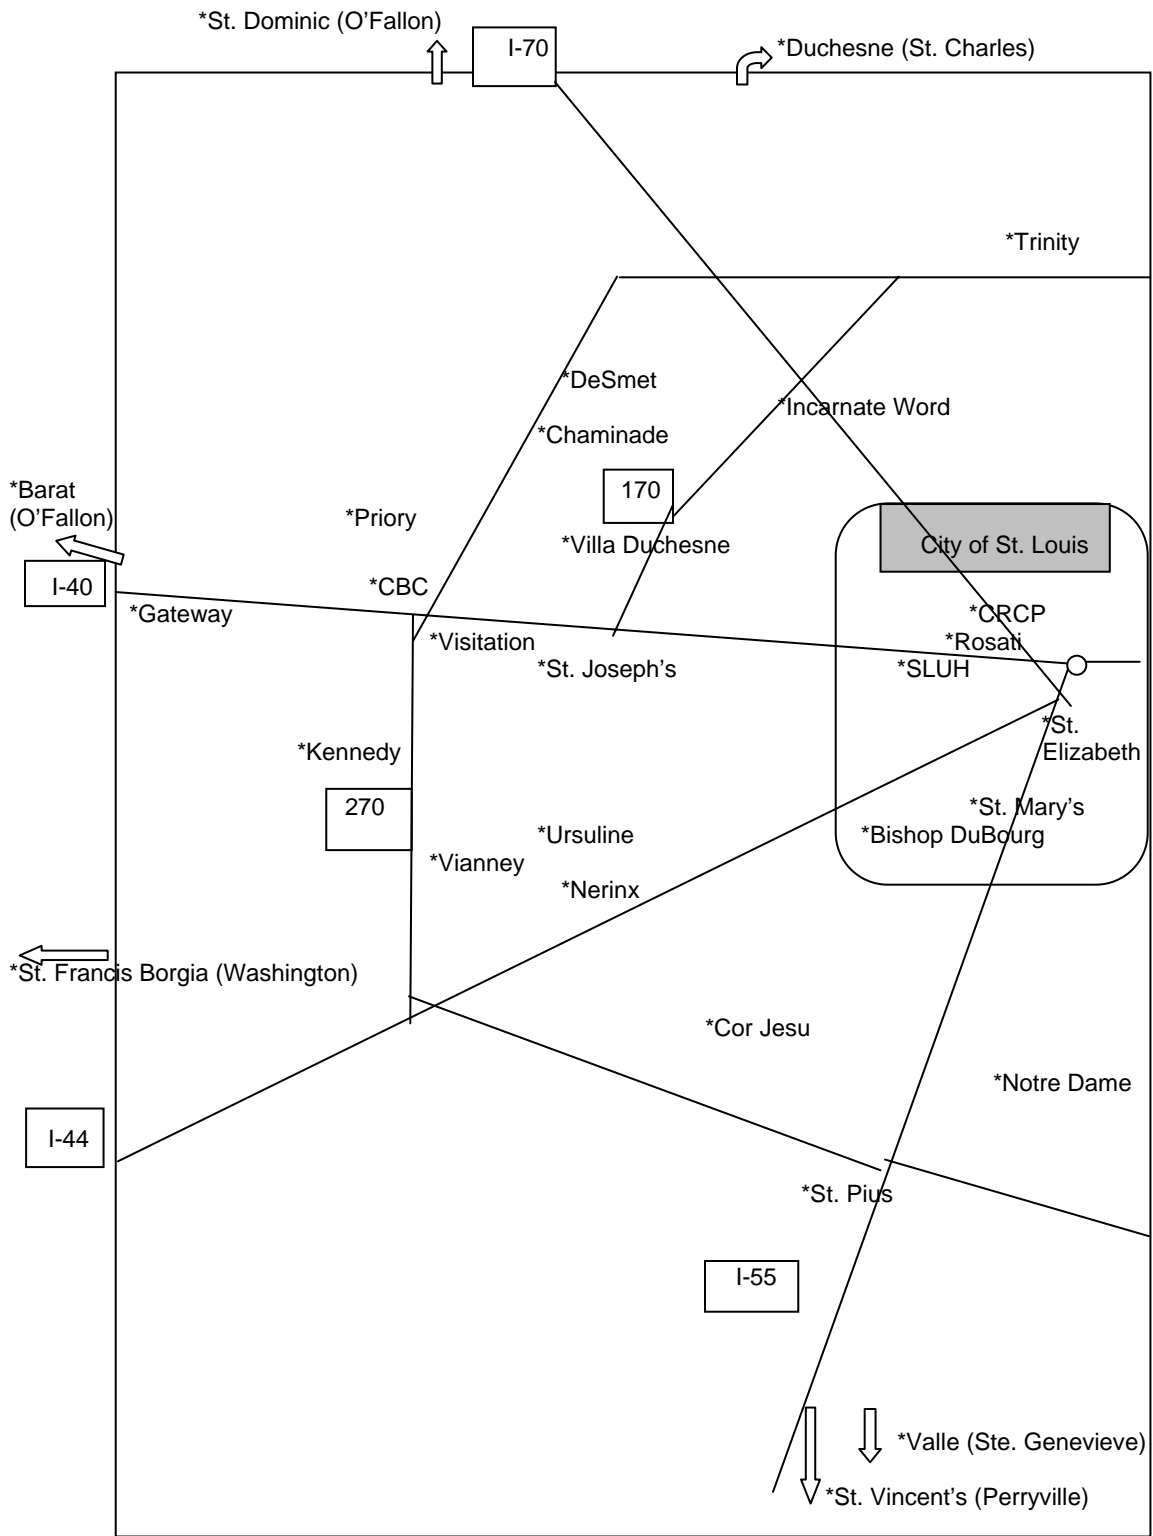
*St. Dominic (O'Fallon)

I-70

*Duchesne (St. Charles)

*Trinity

*DeSmet

*Incarnate Word

*Chaminade

*Barat (O'Fallon)

170

*Priory

*Villa Duchesne

City of St. Louis

I-40

*CBC

*Gateway

*CRCP

*Visitation

*Rosati

*St. Joseph's

*SLUH

*St. Elizabeth

*Kennedy

270

*St. Mary's

*Ursuline

*Bishop DuBourg

*Vianney

*Nerinx

*St. Francis Borgia (Washington)

*Cor Jesu

*Notre Dame

I-44

*St. Pius

I-55

*Valle (Ste. Genevieve)

*St. Vincent's (Perryville)